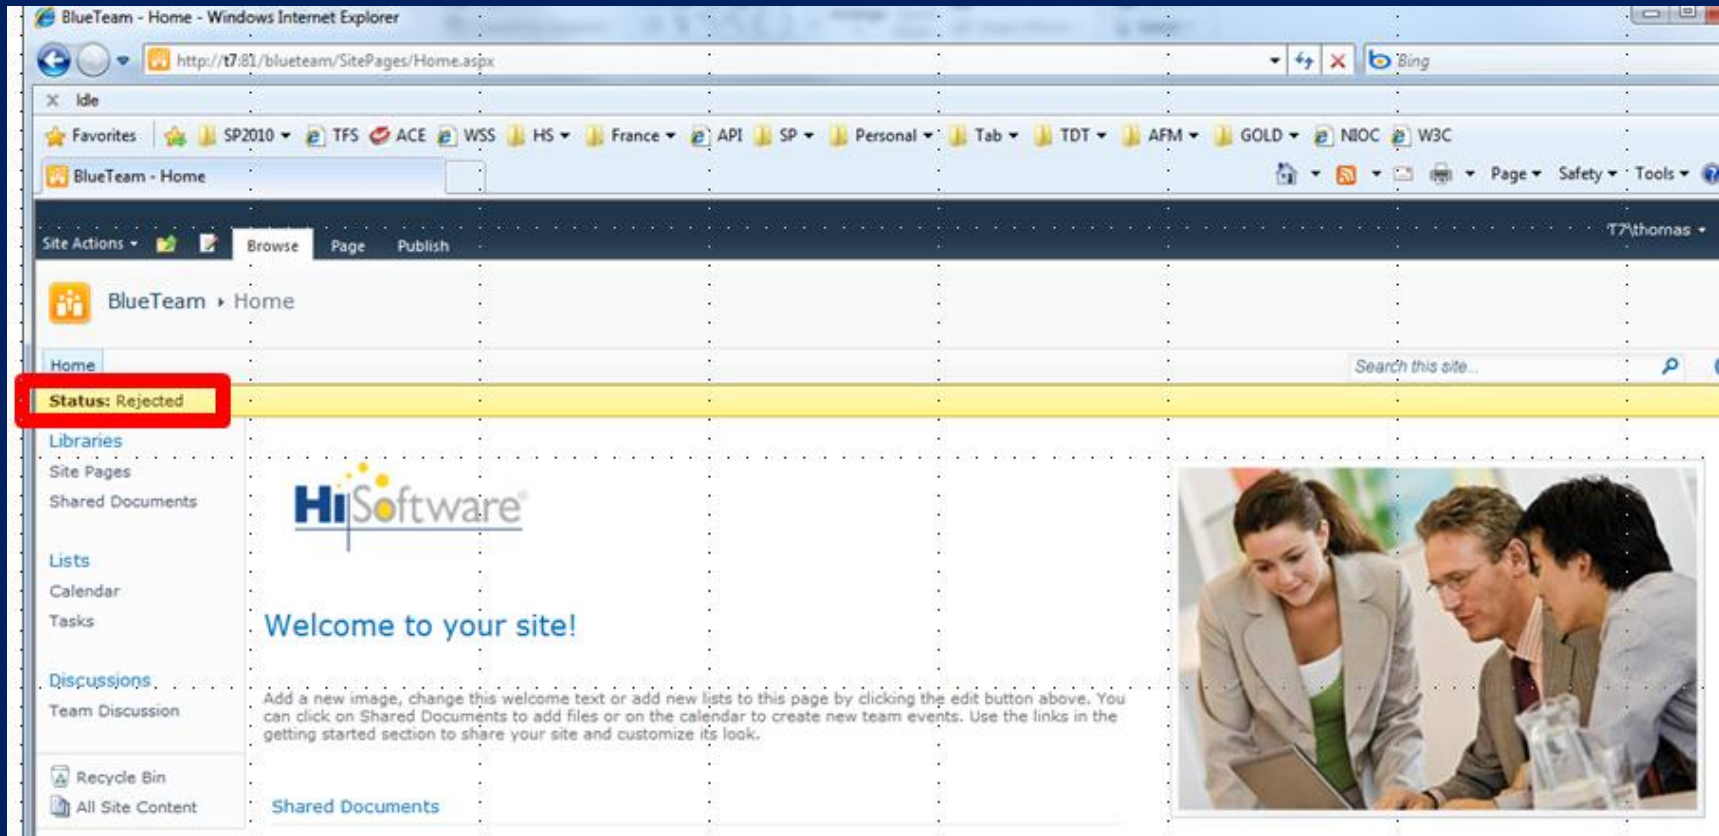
BlueTeam - Home - Windows Internet Explorer

http://t7:81/blueteam/SitePages/Home.aspx

Bing

Idle

Favorites SP2010 TFS ACE WSS HS France API SP Personal Tab TDT AFM GOLD NIOC W3C

BlueTeam - Home

Page Safety Tools

Site Actions Browse Page Publish

T7\thomas

BlueTeam ‣ Home

Home

Search this site...

Status: Rejected

Libraries
Site Pages
Shared Documents

Lists
Calendar
Tasks

Discussions
Team Discussion

Recycle Bin
All Site Content

HiSoftware

Welcome to your site!

Add a new image, change this welcome text or add new lists to this page by clicking the edit button above. You can click on Shared Documents to add files or on the calendar to create new team events. Use the links in the getting started section to share your site and customize its look.

Shared Documents